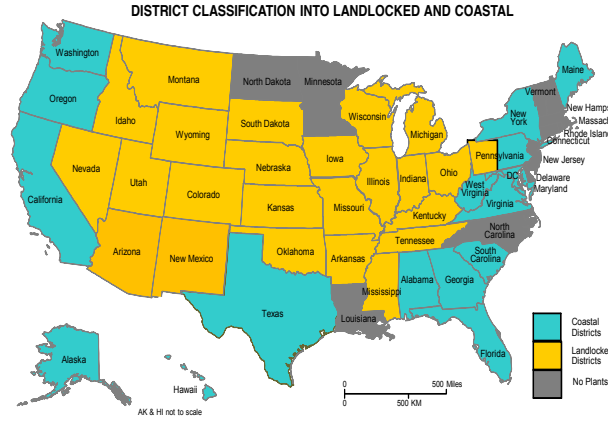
DISTRICT CLASSIFICATION INTO LANDLOCKED AND COASTAL

Washington
Oregon
California
Idaho
Nevada
Montana
Wyoming
Utah
Arizona
Colorado
New Mexico
North Dakota
South Dakota
Nebraska
Kansas
Oklahoma
Texas
Minnesota
Iowa
Missouri
Arkansas
Louisiana
Wisconsin
Illinois
Michigan
Indiana
Ohio
Kentucky
Tennessee
Mississippi
Alabama
Georgia
Florida
South Carolina
North Carolina
Virginia
West Virginia
Pennsylvania
New York
Vermont
Maine
New Hamps
Massach
Rhode Island
Connecticut
New Jersey
Delaware
Maryland
DC
Alaska
Hawaii
AK & HI not to scale

0 500 Miles
0 500 KM

Coastal Districts
Landlocke Districts
No Plants